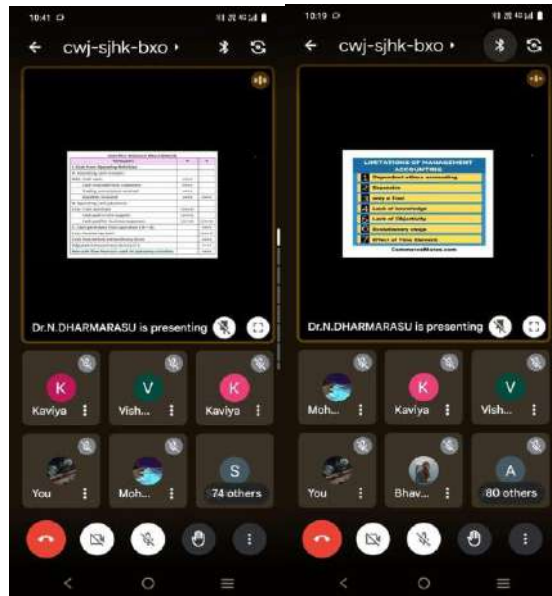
10:41

cwj-sjhk-bxo

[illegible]

Dr.N.DHARMARASU is presenting

K Kaviya
V Vish...
K Kaviya
You
Moh...
S 74 others

10:19

cwj-sjhk-bxo

LIMITATIONS OF MANAGEMENT ACCOUNTING

Dependent Financial Accounting
Expensive
only a Tool
Lack of knowledge
Lack of Objectivity
Evolutionary stage
Effect of Time Element

CommerceMates.com

Dr.N.DHARMARASU is presenting

Moh...
K Kaviya
V Vish...
You
Bhav...
A 80 others